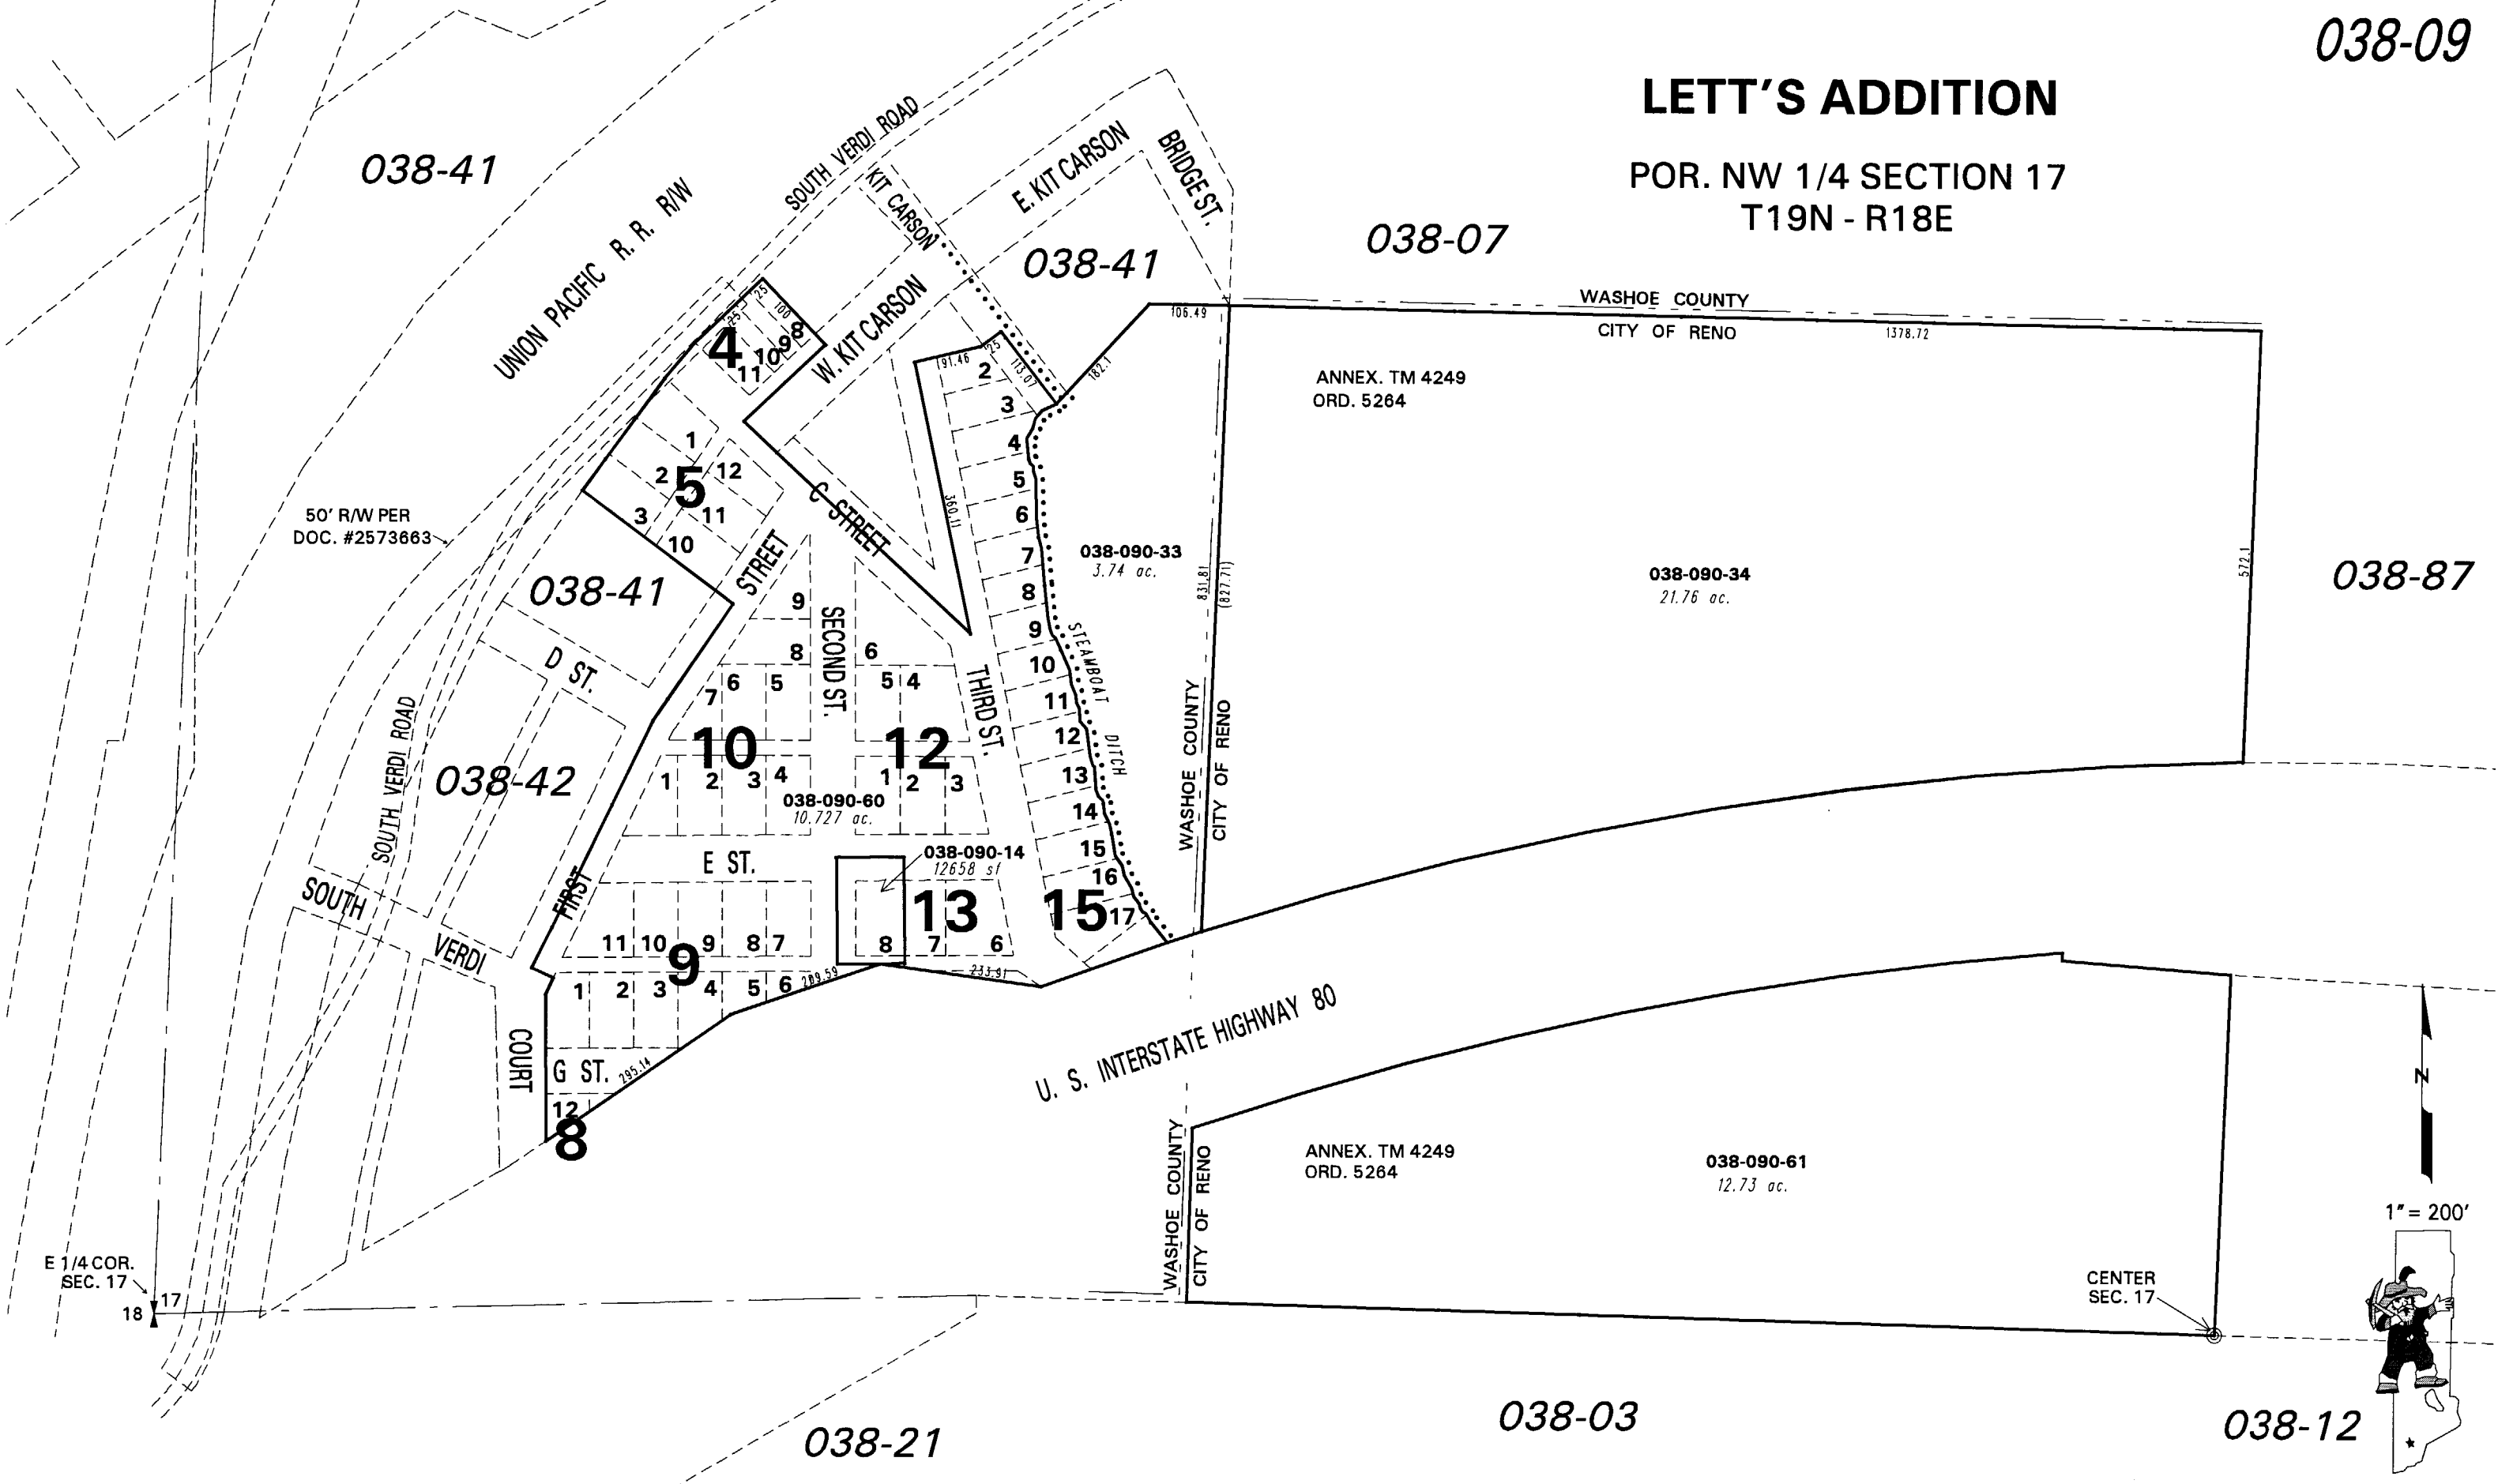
038-09

LETT'S ADDITION

POR. NW 1/4 SECTION 17
T19N - R18E

038-41

UNION PACIFIC R. R. R/W

SOUTH VERDI ROAD

KIT CARSON

E. KIT CARSON

BRIDGE ST.

038-07

038-41

W. KIT CARSON

WASHOE COUNTY
CITY OF RENO

106.49

1378.72

ANNEX. TM 4249
ORD. 5264

4
25 25 100
11 10 9 8

191.46 25 113.07
2
3
4
5
6
7
8
9
10
11
12
13
14
15
16
17

182.1

1
2 5 12
3 11
10

C STREET

360.11

038-090-33
3.74 ac.

831.81
(827.71)

038-090-34
21.76 ac.

572.1

50' R/W PER
DOC. #2573663

038-41

STREET

9
8
SECOND ST.
6
7 6 5
5 4
THIRD ST.

STEAMBOAT DITCH

038-87

D ST.

038-42

10
1 2 3 4

12
1 2 3

038-090-60
10.727 ac.

SOUTH VERDI ROAD

WASHOE COUNTY
CITY OF RENO

E ST.

038-090-14
12658 sf

SOUTH VERDI

FIRST

11 10 9 8 7
9
1 2 3 4 5 6
209.59

13
8 7 6
233.91

15

U. S. INTERSTATE HIGHWAY 80

COURT

G ST.
295.14
12
8

ANNEX. TM 4249
ORD. 5264

038-090-61
12.73 ac.

WASHOE COUNTY
CITY OF RENO

N

1" = 200'

E 1/4 COR.
SEC. 17
17
18

CENTER
SEC. 17

038-21

038-03

038-12